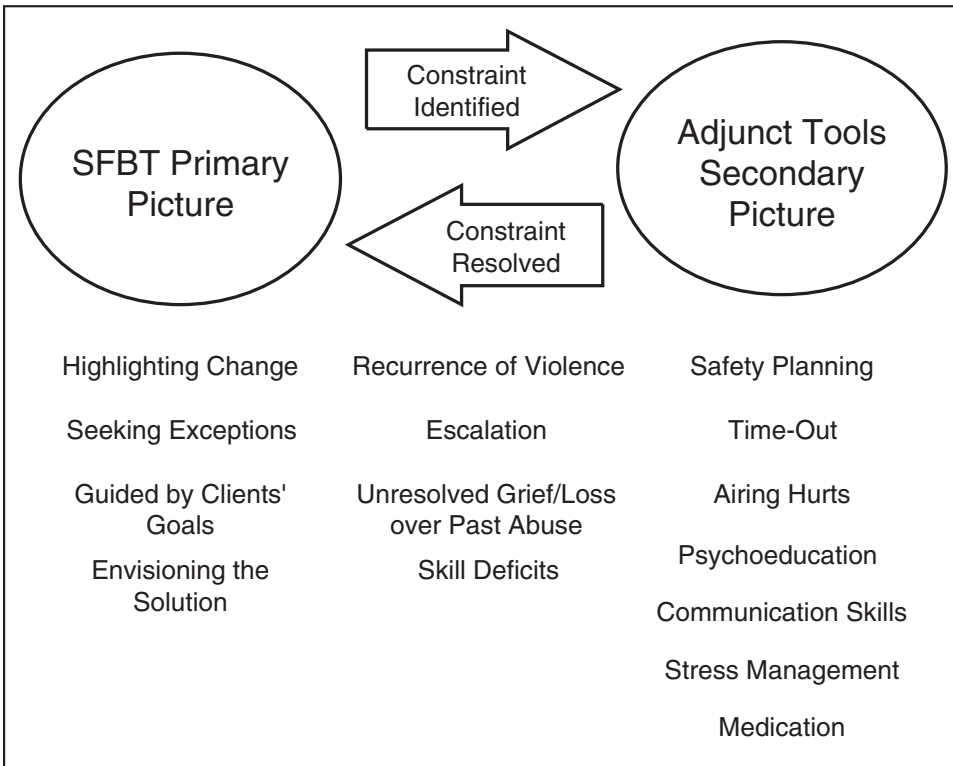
Constraint Identified

SFBT Primary Picture

Adjunct Tools Secondary Picture

Constraint Resolved

Highlighting Change

Seeking Exceptions

Guided by Clients' Goals

Envisioning the Solution

Recurrence of Violence

Escalation

Unresolved Grief/Loss over Past Abuse

Skill Deficits

Safety Planning

Time-Out

Airing Hurts

Psychoeducation

Communication Skills

Stress Management

Medication